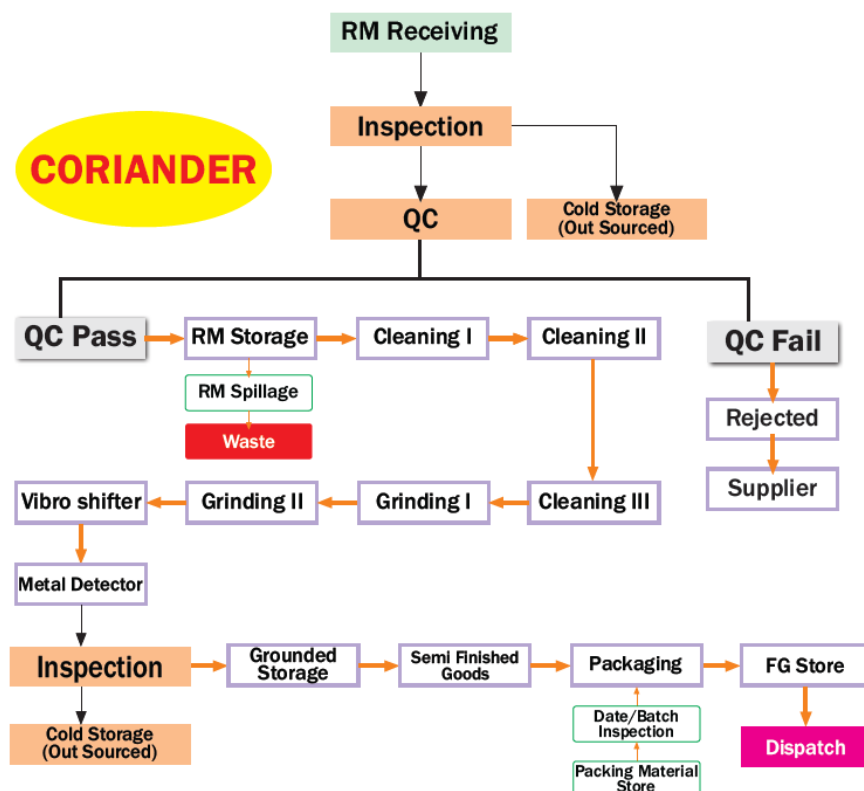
RM Receiving

Inspection

CORIANDER

QC

Cold Storage (Out Sourced)

QC Pass

RM Storage

Cleaning I

Cleaning II

QC Fail

RM Spillage

Waste

Rejected

Supplier

Vibro shifter

Grinding II

Grinding I

Cleaning III

Metal Detector

Inspection

Grounded Storage

Semi Finished Goods

Packaging

FG Store

Cold Storage (Out Sourced)

Date/Batch Inspection

Dispatch

Packing Material Store